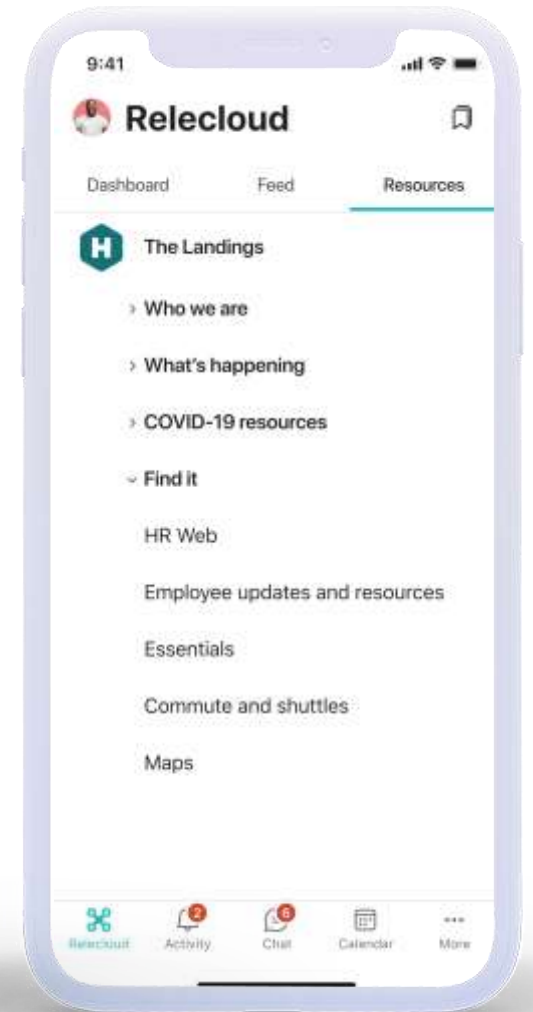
9:41

Relecloud

Dashboard
Feed
Resources

H
The Landings

› Who we are

› What's happening

› COVID-19 resources

⌄ Find it

HR Web

Employee updates and resources

Essentials

Commute and shuttles

Maps

Relecloud
2
Activity
6
Chat
Calendar
More